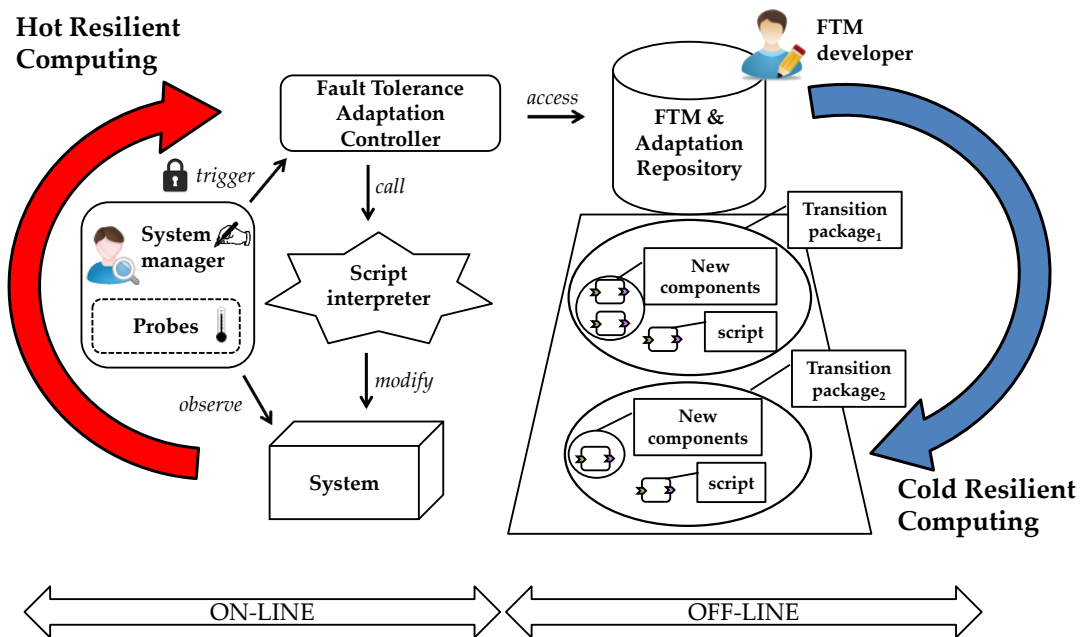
Hot Resilient Computing

FTM developer

Fault Tolerance Adaptation Controller

access

FTM & Adaptation Repository

trigger

call

System manager

Probes

Script interpreter

Transition package$_1$

New components

script

Transition package$_2$

observe

modify

New components

System

script

Cold Resilient Computing

ON-LINE

OFF-LINE